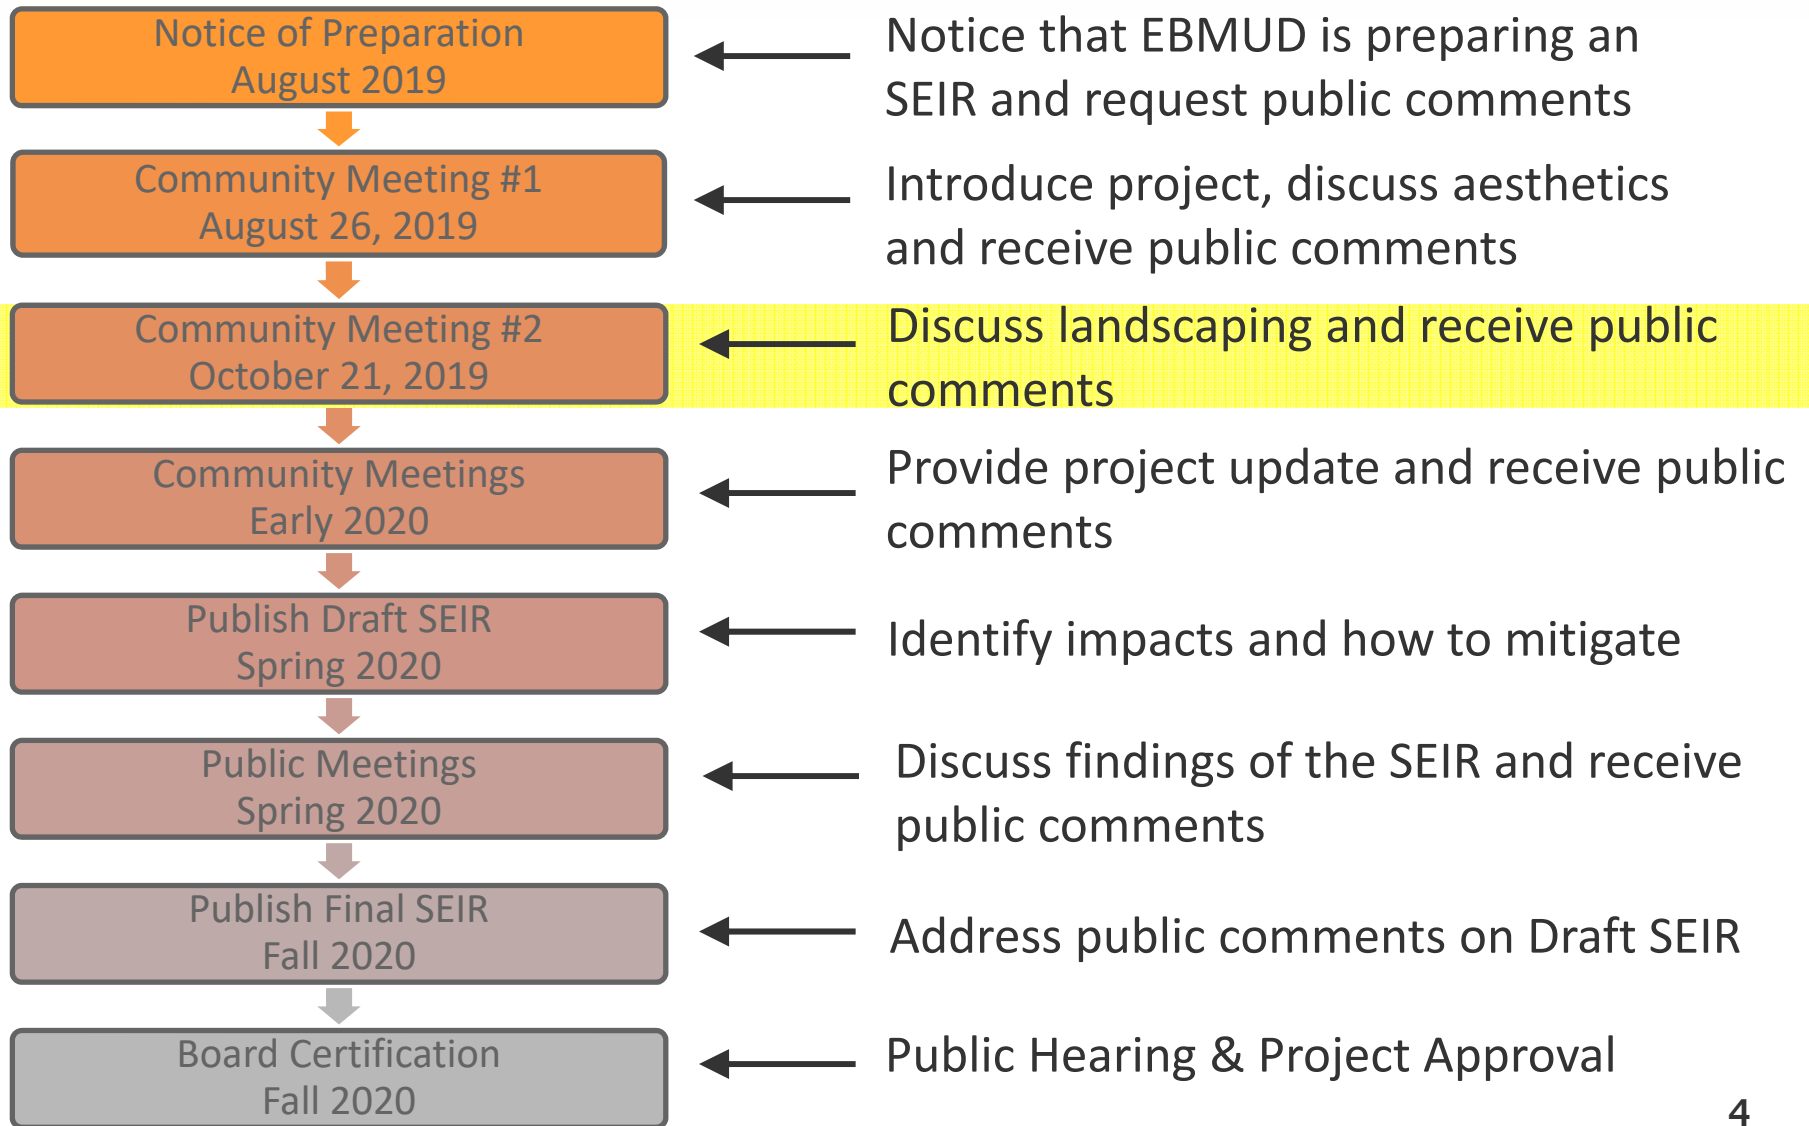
Notice of Preparation
August 2019

Notice that EBMUD is preparing an SEIR and request public comments

Community Meeting #1
August 26, 2019

Introduce project, discuss aesthetics and receive public comments

Community Meeting #2
October 21, 2019

Discuss landscaping and receive public comments

Community Meetings
Early 2020

Provide project update and receive public comments

Publish Draft SEIR
Spring 2020

Identify impacts and how to mitigate

Public Meetings
Spring 2020

Discuss findings of the SEIR and receive public comments

Publish Final SEIR
Fall 2020

Address public comments on Draft SEIR

Board Certification
Fall 2020

Public Hearing & Project Approval

4